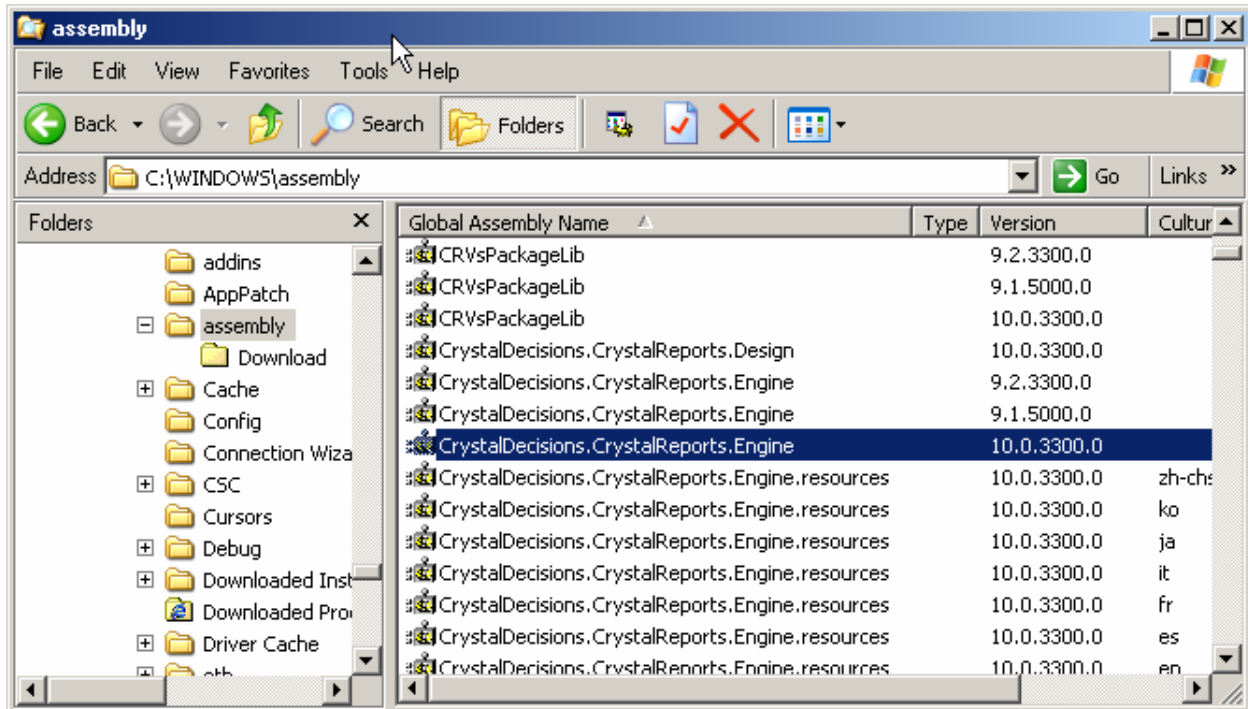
assembly

File Edit View Favorites Tools Help

Back Search Folders

Address C:\WINDOWS\assembly Go Links

Folders

addins
AppPatch
assembly
Download
Cache
Config
Connection Wiza
CSC
Cursors
Debug
Downloaded Inst
Downloaded Pro
Driver Cache
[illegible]

| Global Assembly Name | Type | Version | Cultur |
|---|---|---|---|
| CRVsPackageLib | | 9.2.3300.0 | |
| CRVsPackageLib | | 9.1.5000.0 | |
| CRVsPackageLib | | 10.0.3300.0 | |
| CrystalDecisions.CrystalReports.Design | | 10.0.3300.0 | |
| CrystalDecisions.CrystalReports.Engine | | 9.2.3300.0 | |
| CrystalDecisions.CrystalReports.Engine | | 9.1.5000.0 | |
| CrystalDecisions.CrystalReports.Engine | | 10.0.3300.0 | |
| CrystalDecisions.CrystalReports.Engine.resources | | 10.0.3300.0 | zh-chs |
| CrystalDecisions.CrystalReports.Engine.resources | | 10.0.3300.0 | ko |
| CrystalDecisions.CrystalReports.Engine.resources | | 10.0.3300.0 | ja |
| CrystalDecisions.CrystalReports.Engine.resources | | 10.0.3300.0 | it |
| CrystalDecisions.CrystalReports.Engine.resources | | 10.0.3300.0 | fr |
| CrystalDecisions.CrystalReports.Engine.resources | | 10.0.3300.0 | es |
| CrystalDecisions.CrystalReports.Engine.resources | | 10.0.3300.0 | en |